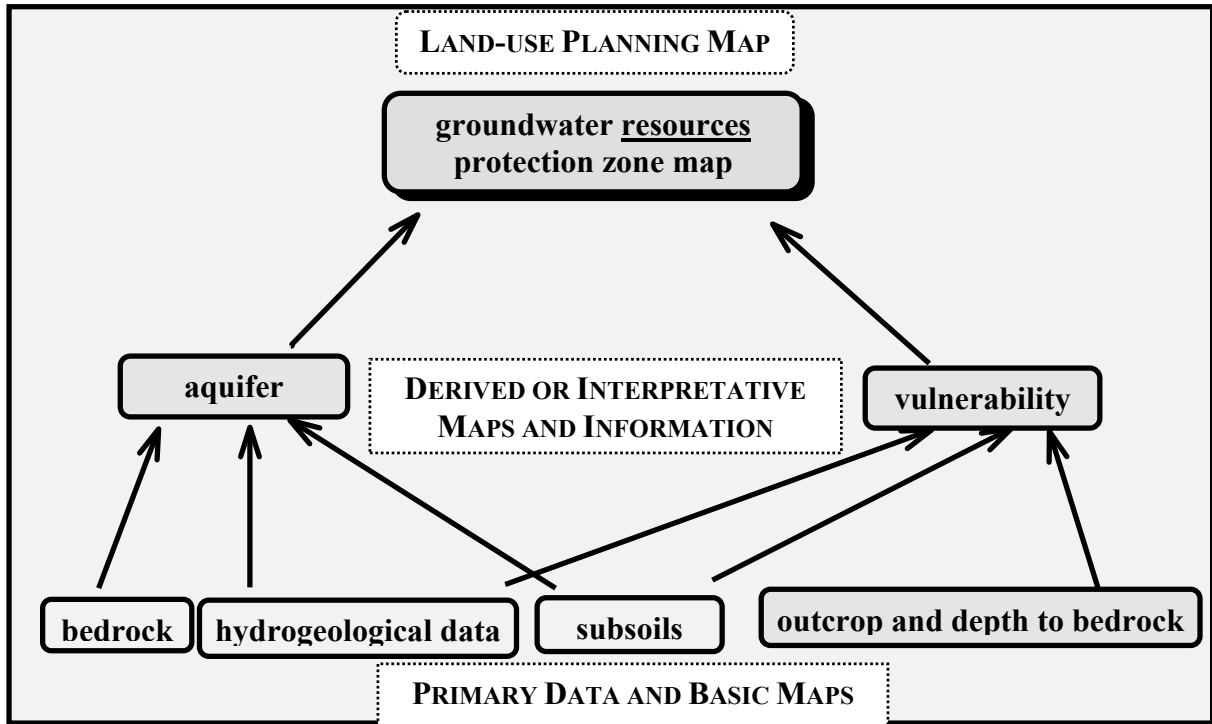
LAND-USE PLANNING MAP

groundwater resources protection zone map

aquifer

DERIVED OR INTERPRETATIVE MAPS AND INFORMATION

vulnerability

bedrock

hydrogeological data

subsoils

outcrop and depth to bedrock

PRIMARY DATA AND BASIC MAPS